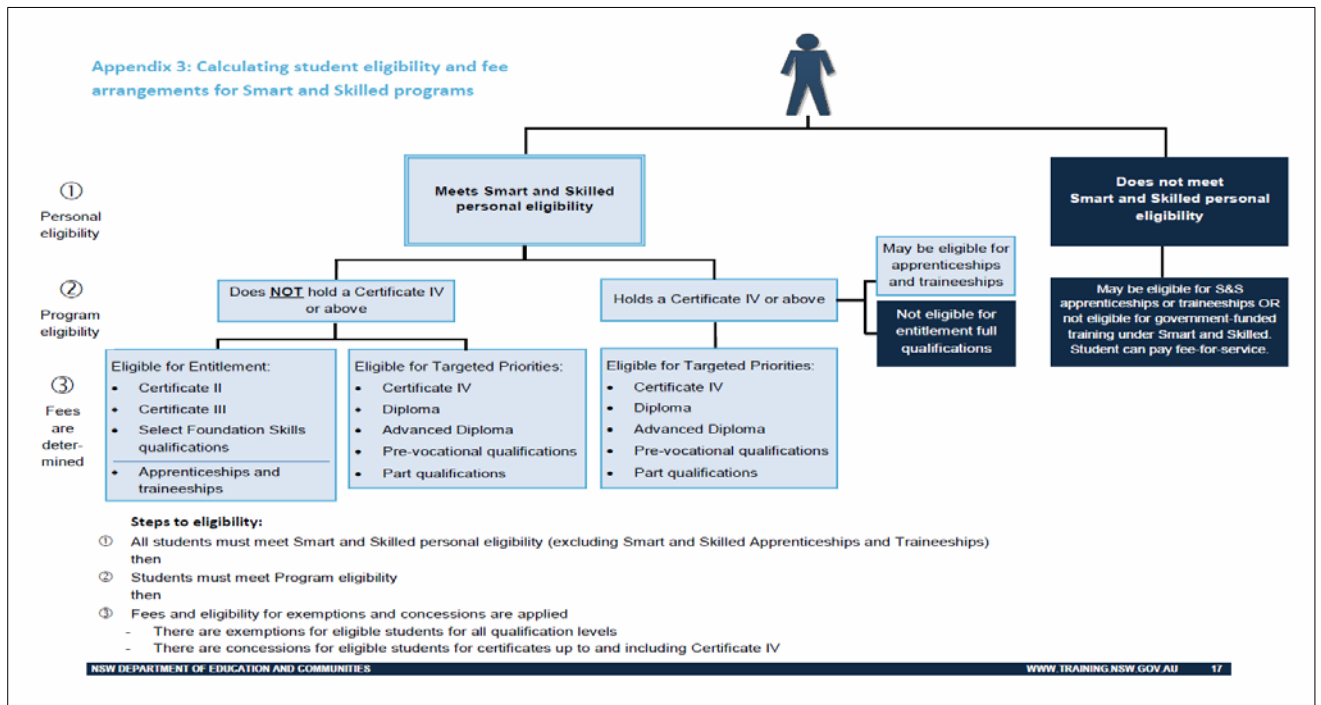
Appendix 3: Calculating student eligibility and fee arrangements for Smart and Skilled programs

① Personal eligibility

Meets Smart and Skilled personal eligibility

Does not meet Smart and Skilled personal eligibility

May be eligible for S&S apprenticeships or traineeships OR not eligible for government-funded training under Smart and Skilled. Student can pay fee-for-service.

② Program eligibility

Does NOT hold a Certificate IV or above

Holds a Certificate IV or above

May be eligible for apprenticeships and traineeships

Not eligible for entitlement full qualifications

③ Fees are determined

Eligible for Entitlement:
- Certificate II
- Certificate III
- Select Foundation Skills qualifications
- Apprenticeships and traineeships

Eligible for Targeted Priorities:
- Certificate IV
- Diploma
- Advanced Diploma
- Pre-vocational qualifications
- Part qualifications

Eligible for Targeted Priorities:
- Certificate IV
- Diploma
- Advanced Diploma
- Pre-vocational qualifications
- Part qualifications

Steps to eligibility:
① All students must meet Smart and Skilled personal eligibility (excluding Smart and Skilled Apprenticeships and Traineeships) then
② Students must meet Program eligibility then
③ Fees and eligibility for exemptions and concessions are applied
- There are exemptions for eligible students for all qualification levels
- There are concessions for eligible students for certificates up to and including Certificate IV

NSW DEPARTMENT OF EDUCATION AND COMMUNITIES WWW.TRAINING.NSW.GOV.AU 17